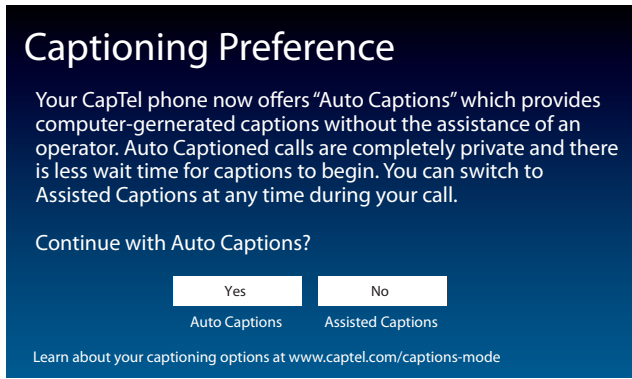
Captioning Preference

Your CapTel phone now offers “Auto Captions” which provides computer-gernerated captions without the assistance of an operator. Auto Captioned calls are completely private and there is less wait time for captions to begin. You can switch to Assisted Captions at any time during your call.

Continue with Auto Captions?

Yes
Auto Captions

No
Assisted Captions

Learn about your captioning options at www.captel.com/captions-mode